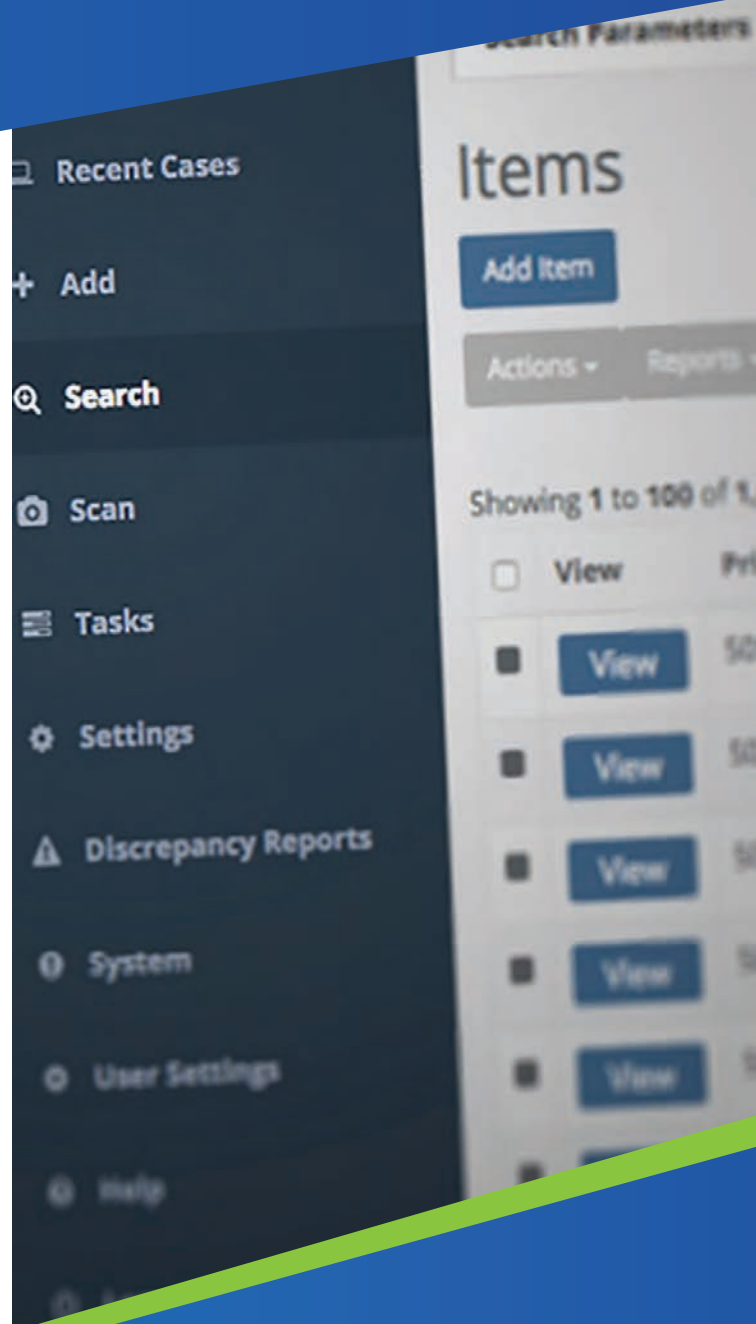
Search Parameters

Recent Cases

+ Add

Search

Scan

Tasks

Settings

Discrepancy Reports

System

User Settings

Help

Items

Add Item

Actions ▾ Reports ▾

Showing 1 to 100 of 1,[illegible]

View Pri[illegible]

View

View

View

View

View